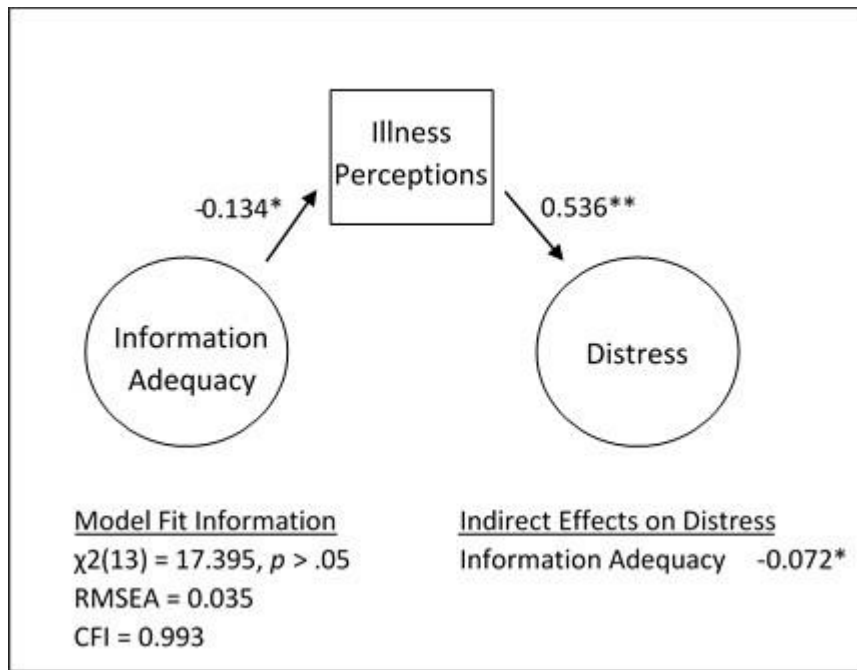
Illness Perceptions

-0.134*

0.536**

Information Adequacy

Distress

Model Fit Information
$\chi2(13) = 17.395$, $p > .05$
RMSEA = 0.035
CFI = 0.993

Indirect Effects on Distress
Information Adequacy -0.072*